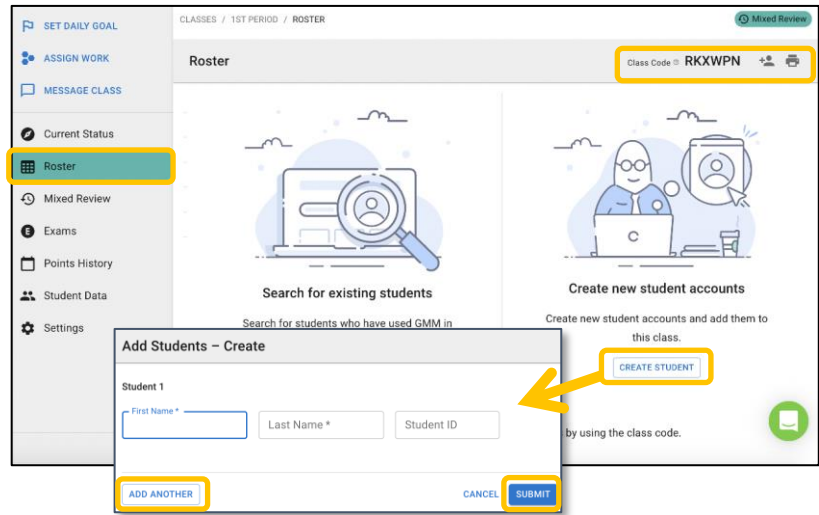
SET DAILY GOAL
ASSIGN WORK
MESSAGE CLASS
Current Status
Roster
Mixed Review
Exams
Points History
Student Data
Settings

CLASSES / 1ST PERIOD / ROSTER
Mixed Review

Roster
Class Code RKXWPN

Search for existing students
Search for students who have used GMM in

Create new student accounts
Create new student accounts and add them to this class.
CREATE STUDENT

by using the class code.

Add Students – Create
Student 1
First Name *
Last Name *
Student ID
ADD ANOTHER
CANCEL
SUBMIT